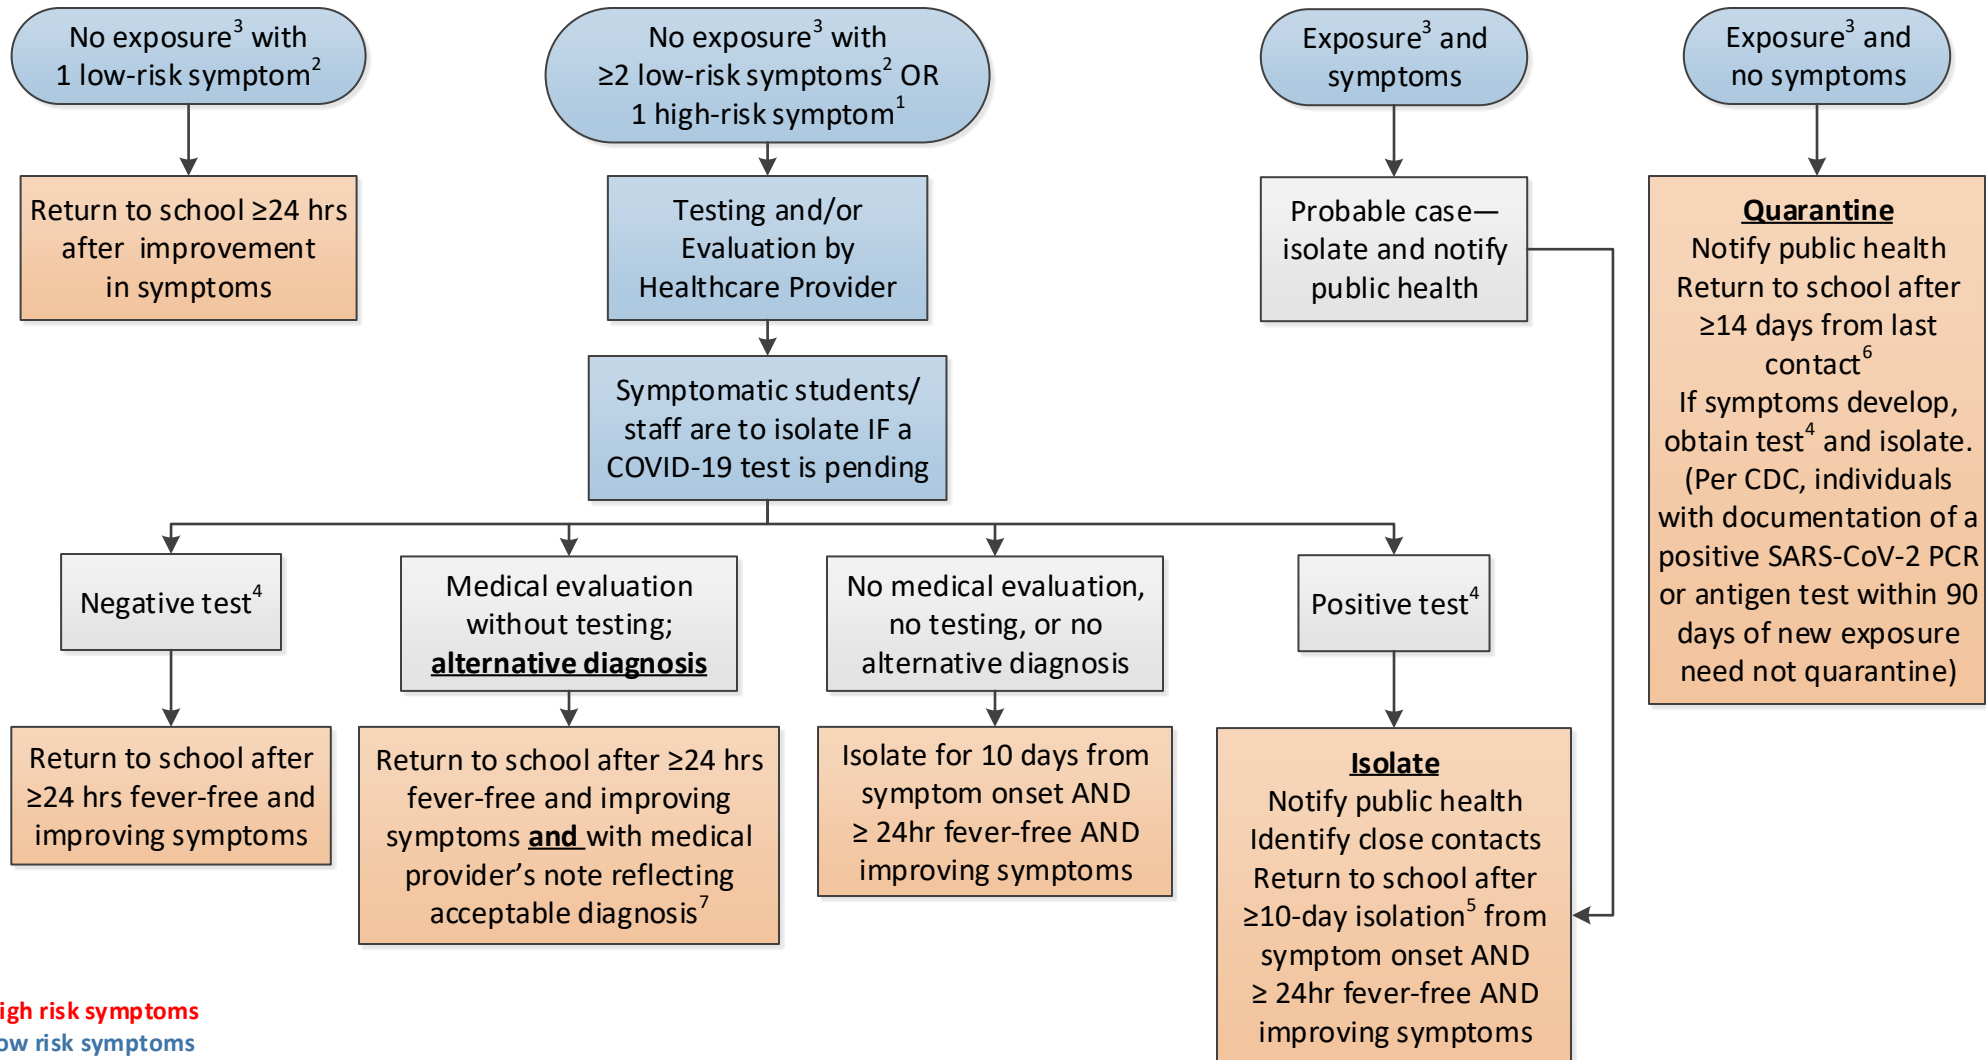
No exposure$^3$ with 1 low-risk symptom$^2$

No exposure$^3$ with ≥2 low-risk symptoms$^2$ OR 1 high-risk symptom$^1$

Exposure$^3$ and symptoms

Exposure$^3$ and no symptoms

Return to school ≥24 hrs after improvement in symptoms

Testing and/or Evaluation by Healthcare Provider

Probable case—isolate and notify public health

Quarantine
Notify public health
Return to school after ≥14 days from last contact$^6$
If symptoms develop, obtain test$^4$ and isolate.
(Per CDC, individuals with documentation of a positive SARS-CoV-2 PCR or antigen test within 90 days of new exposure need not quarantine)

Symptomatic students/ staff are to isolate IF a COVID-19 test is pending

Negative test$^4$

Medical evaluation without testing; alternative diagnosis

No medical evaluation, no testing, or no alternative diagnosis

Positive test$^4$

Return to school after ≥24 hrs fever-free and improving symptoms

Return to school after ≥24 hrs fever-free and improving symptoms and with medical provider's note reflecting acceptable diagnosis$^7$

Isolate for 10 days from symptom onset AND ≥ 24hr fever-free AND improving symptoms

Isolate
Notify public health
Identify close contacts
Return to school after ≥10-day isolation$^5$ from symptom onset AND ≥ 24hr fever-free AND improving symptoms

igh risk symptoms
ow risk symptoms